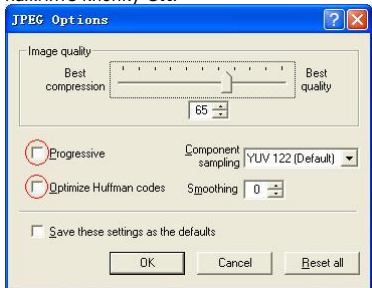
JPEG Options

Image quality

Best compression

Best quality

65

Progressive

Component sampling YUV 122 (Default)

Optimize Huffman codes

Smoothing 0

Save these settings as the defaults

OK

Cancel

Reset all